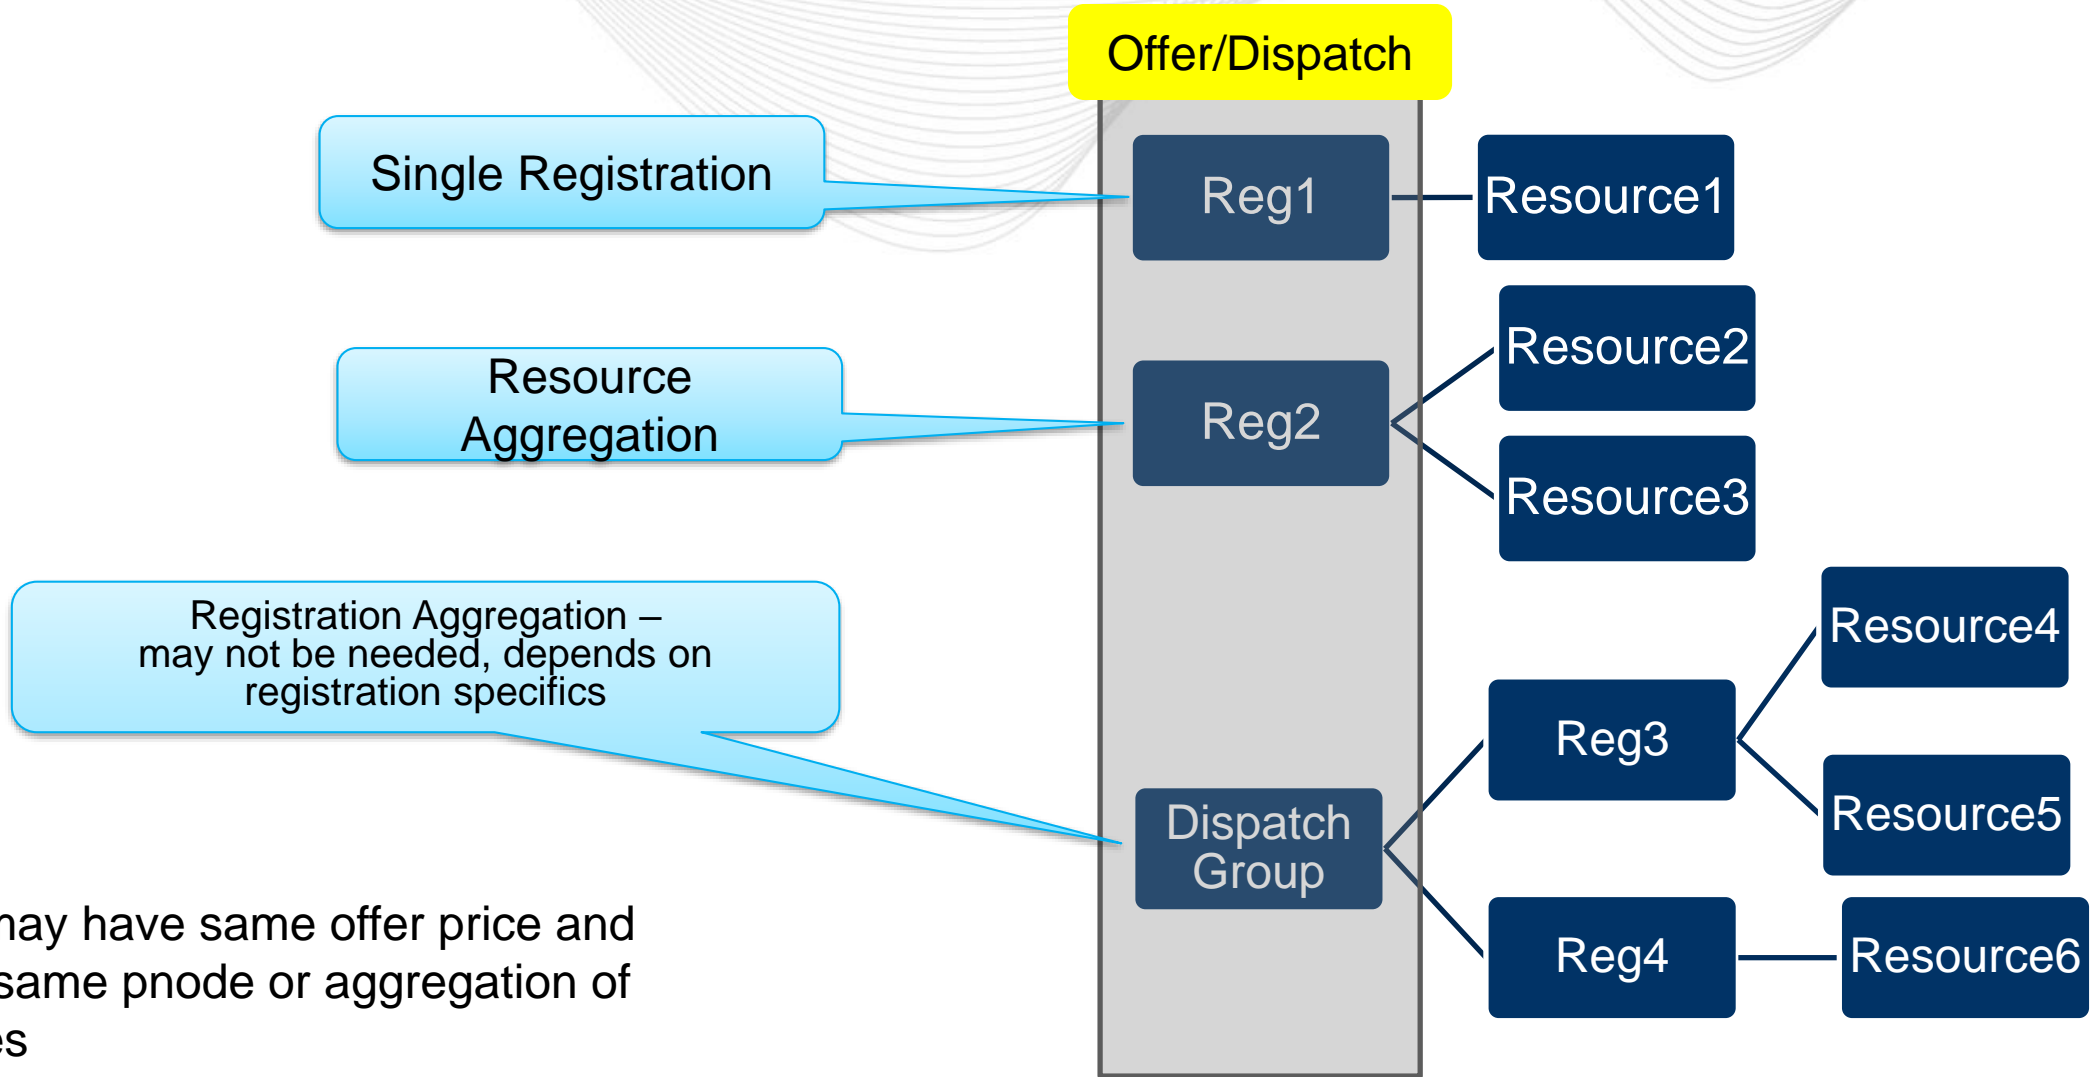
Offer/Dispatch

Single Registration

Reg1

Resource1

Resource Aggregation

Reg2

Resource2

Resource3

Registration Aggregation – may not be needed, depends on registration specifics

Resource4

Reg3

Resource5

Dispatch Group

Reg4

Resource6

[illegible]ay have same offer price and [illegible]same pnode or aggregation of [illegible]es